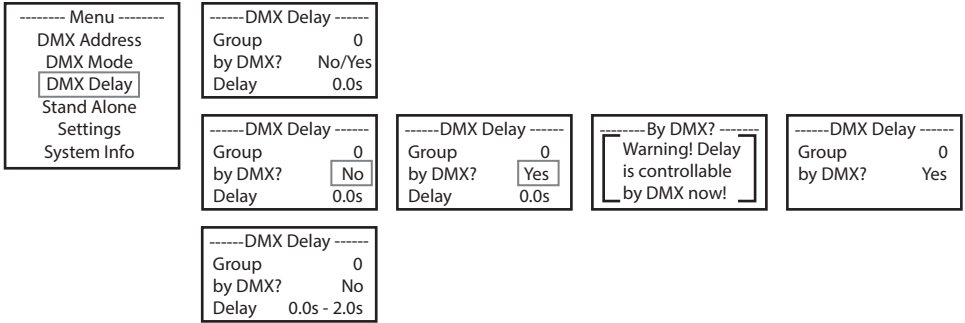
-------- Menu --------
DMX Address
DMX Mode
DMX Delay
Stand Alone
Settings
System Info

------DMX Delay ------
Group 0
by DMX? No/Yes
Delay 0.0s

------DMX Delay ------
Group 0
by DMX? No
Delay 0.0s

------DMX Delay ------
Group 0
by DMX? Yes
Delay 0.0s

-------By DMX? -------
Warning! Delay
is controllable
by DMX now!

------DMX Delay ------
Group 0
by DMX? Yes

------DMX Delay ------
Group 0
by DMX? No
Delay 0.0s - 2.0s